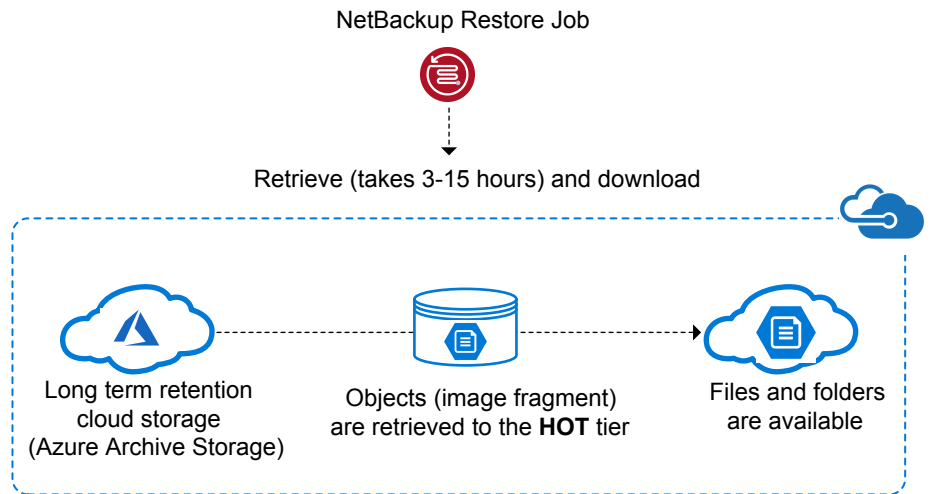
NetBackup Restore Job

Retrieve (takes 3-15 hours) and download

Long term retention cloud storage (Azure Archive Storage)

Objects (image fragment) are retrieved to the **HOT** tier

Files and folders are available